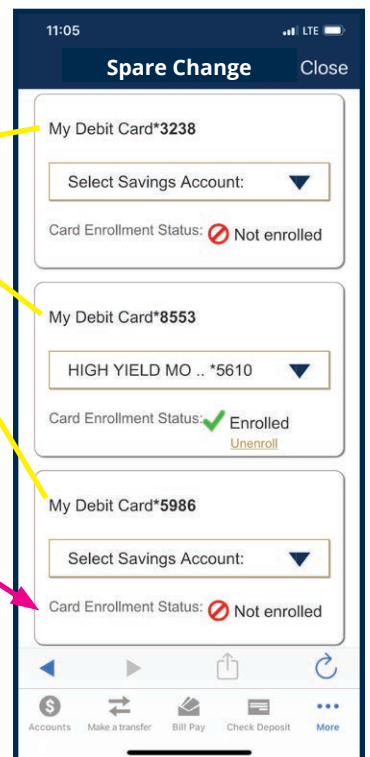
11:05 LTE

Spare Change Close

My Debit Card*3238

Select Savings Account:

Card Enrollment Status: Not enrolled

My Debit Card*8553

HIGH YIELD MO .. *5610

Card Enrollment Status: Enrolled
Unenroll

My Debit Card*5986

Select Savings Account:

Card Enrollment Status: Not enrolled

Accounts Make a transfer Bill Pay Check Deposit More